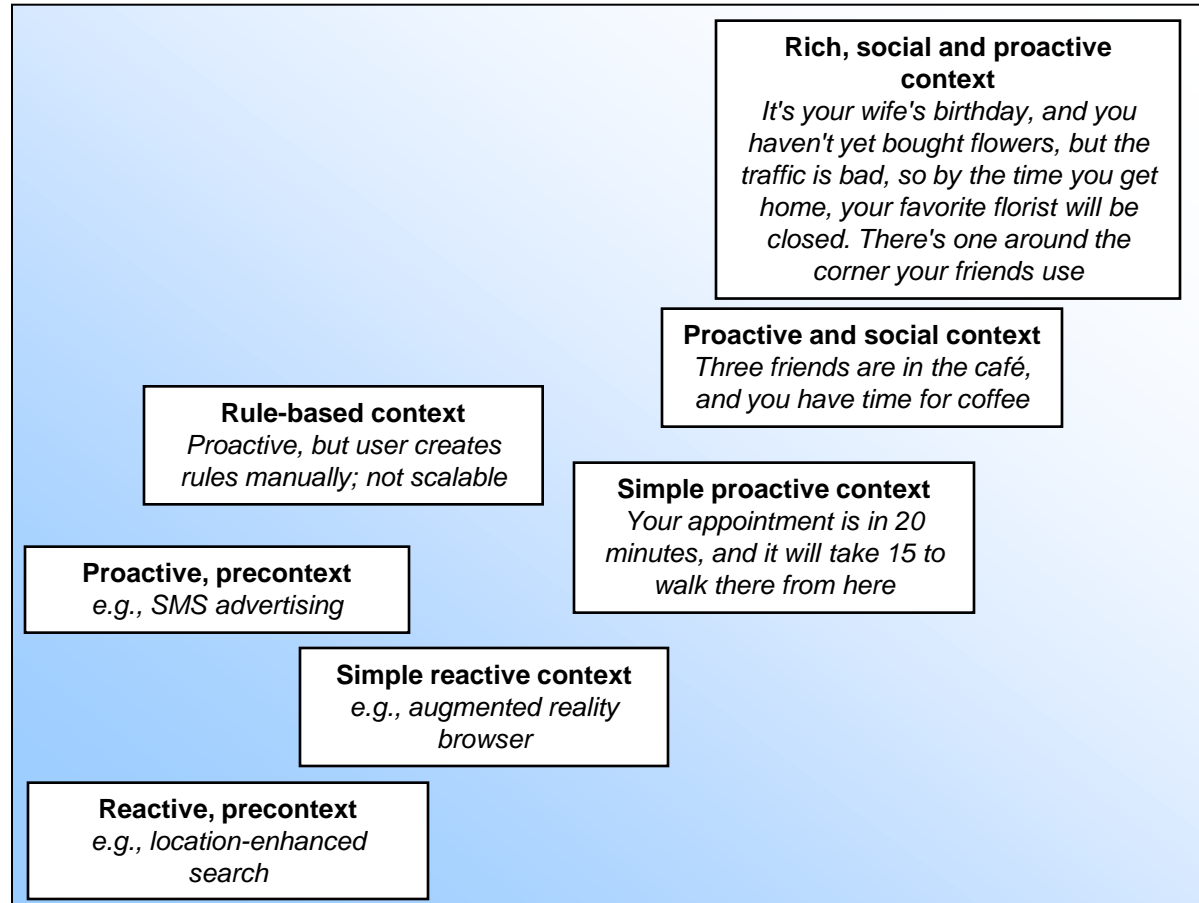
Rich, social and proactive context
It's your wife's birthday, and you haven't yet bought flowers, but the traffic is bad, so by the time you get home, your favorite florist will be closed. There's one around the corner your friends use

Proactive and social context
Three friends are in the café, and you have time for coffee

Rule-based context
Proactive, but user creates rules manually; not scalable

Simple proactive context
Your appointment is in 20 minutes, and it will take 15 to walk there from here

Proactive, precontext
e.g., SMS advertising

Simple reactive context
e.g., augmented reality browser

Reactive, precontext
e.g., location-enhanced search